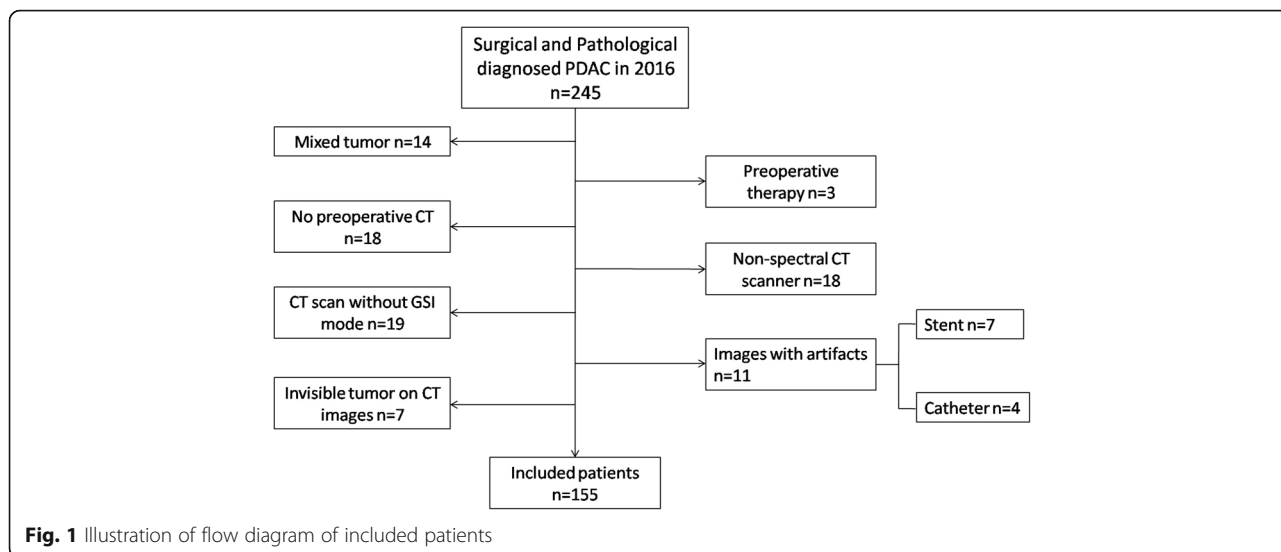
Surgical and Pathological diagnosed PDAC in 2016
n=245

Mixed tumor n=14

Preoperative therapy n=3

No preoperative CT n=18

Non-spectral CT scanner n=18

CT scan without GSI mode n=19

Images with artifacts n=11

Stent n=7

Catheter n=4

Invisible tumor on CT images n=7

Included patients
n=155

**Fig. 1** Illustration of flow diagram of included patients